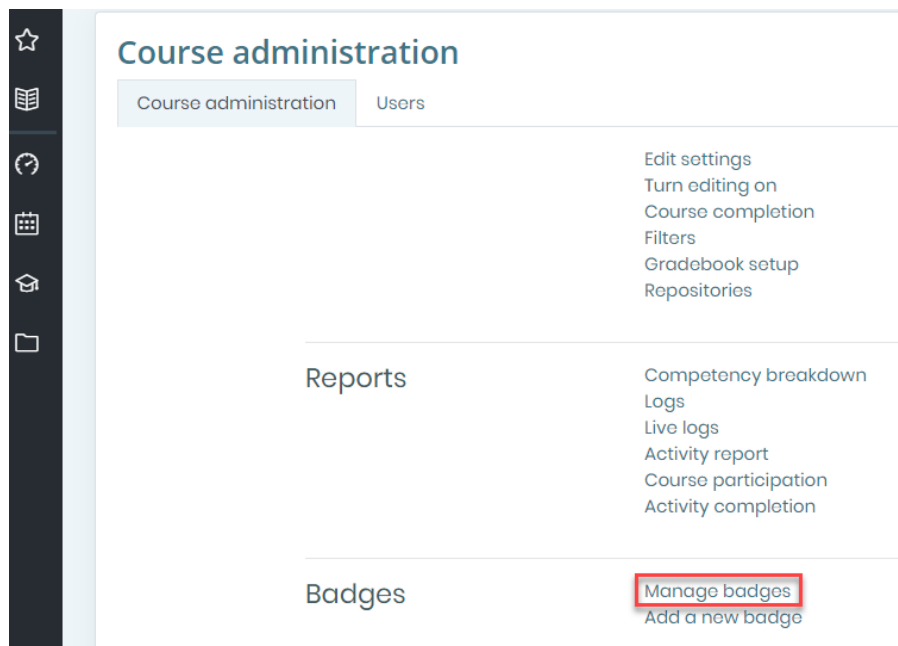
Course administration

Course administration
Users

Edit settings
Turn editing on
Course completion
Filters
Gradebook setup
Repositories

Reports

Competency breakdown
Logs
Live logs
Activity report
Course participation
Activity completion

Badges

Manage badges
Add a new badge